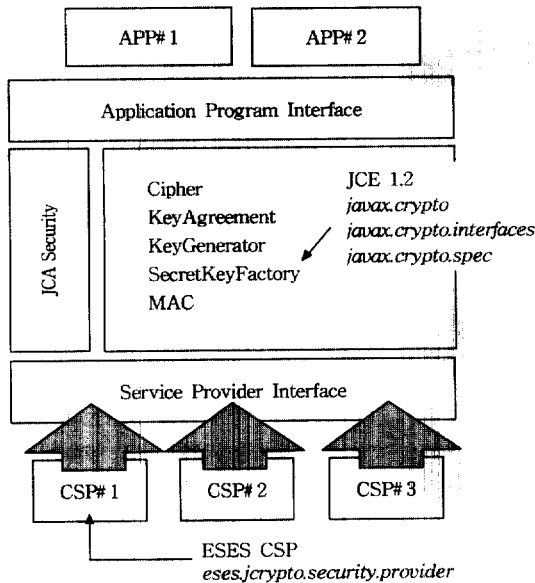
APP# 1

APP# 2

Application Program Interface

JCA Security

Cipher
KeyAgreement
KeyGenerator
SecretKeyFactory
MAC

JCE 1.2
*javax.crypto*
*javax.crypto.interfaces*
*javax.crypto.spec*

Service Provider Interface

CSP# 1

CSP# 2

CSP# 3

ESES CSP
*eses.jcrypto.security.provider*